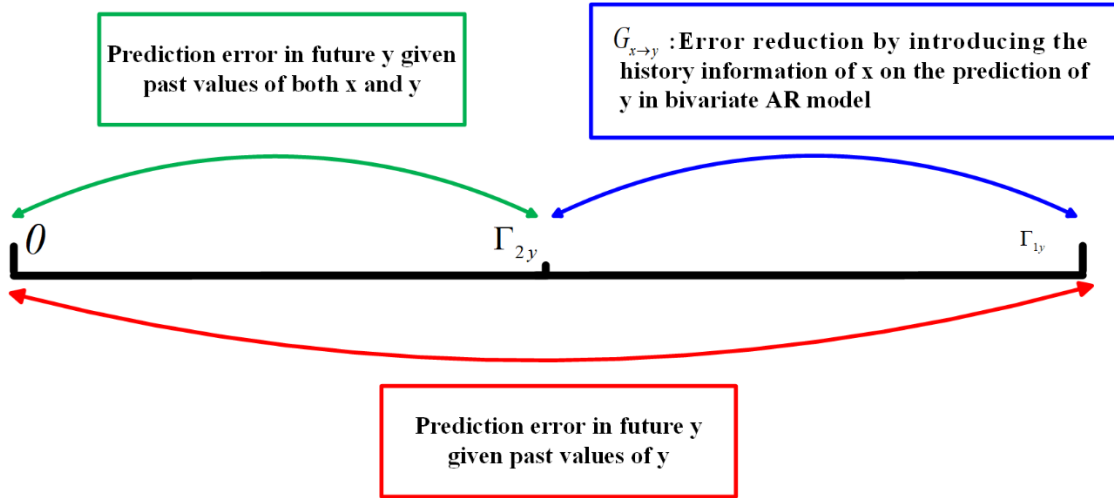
Prediction error in future y given past values of both x and y

$G_{x \to y}$ :Error reduction by introducing the history information of x on the prediction of y in bivariate AR model

$0$

$\Gamma_{2y}$

$\Gamma_{1y}$

Prediction error in future y given past values of y